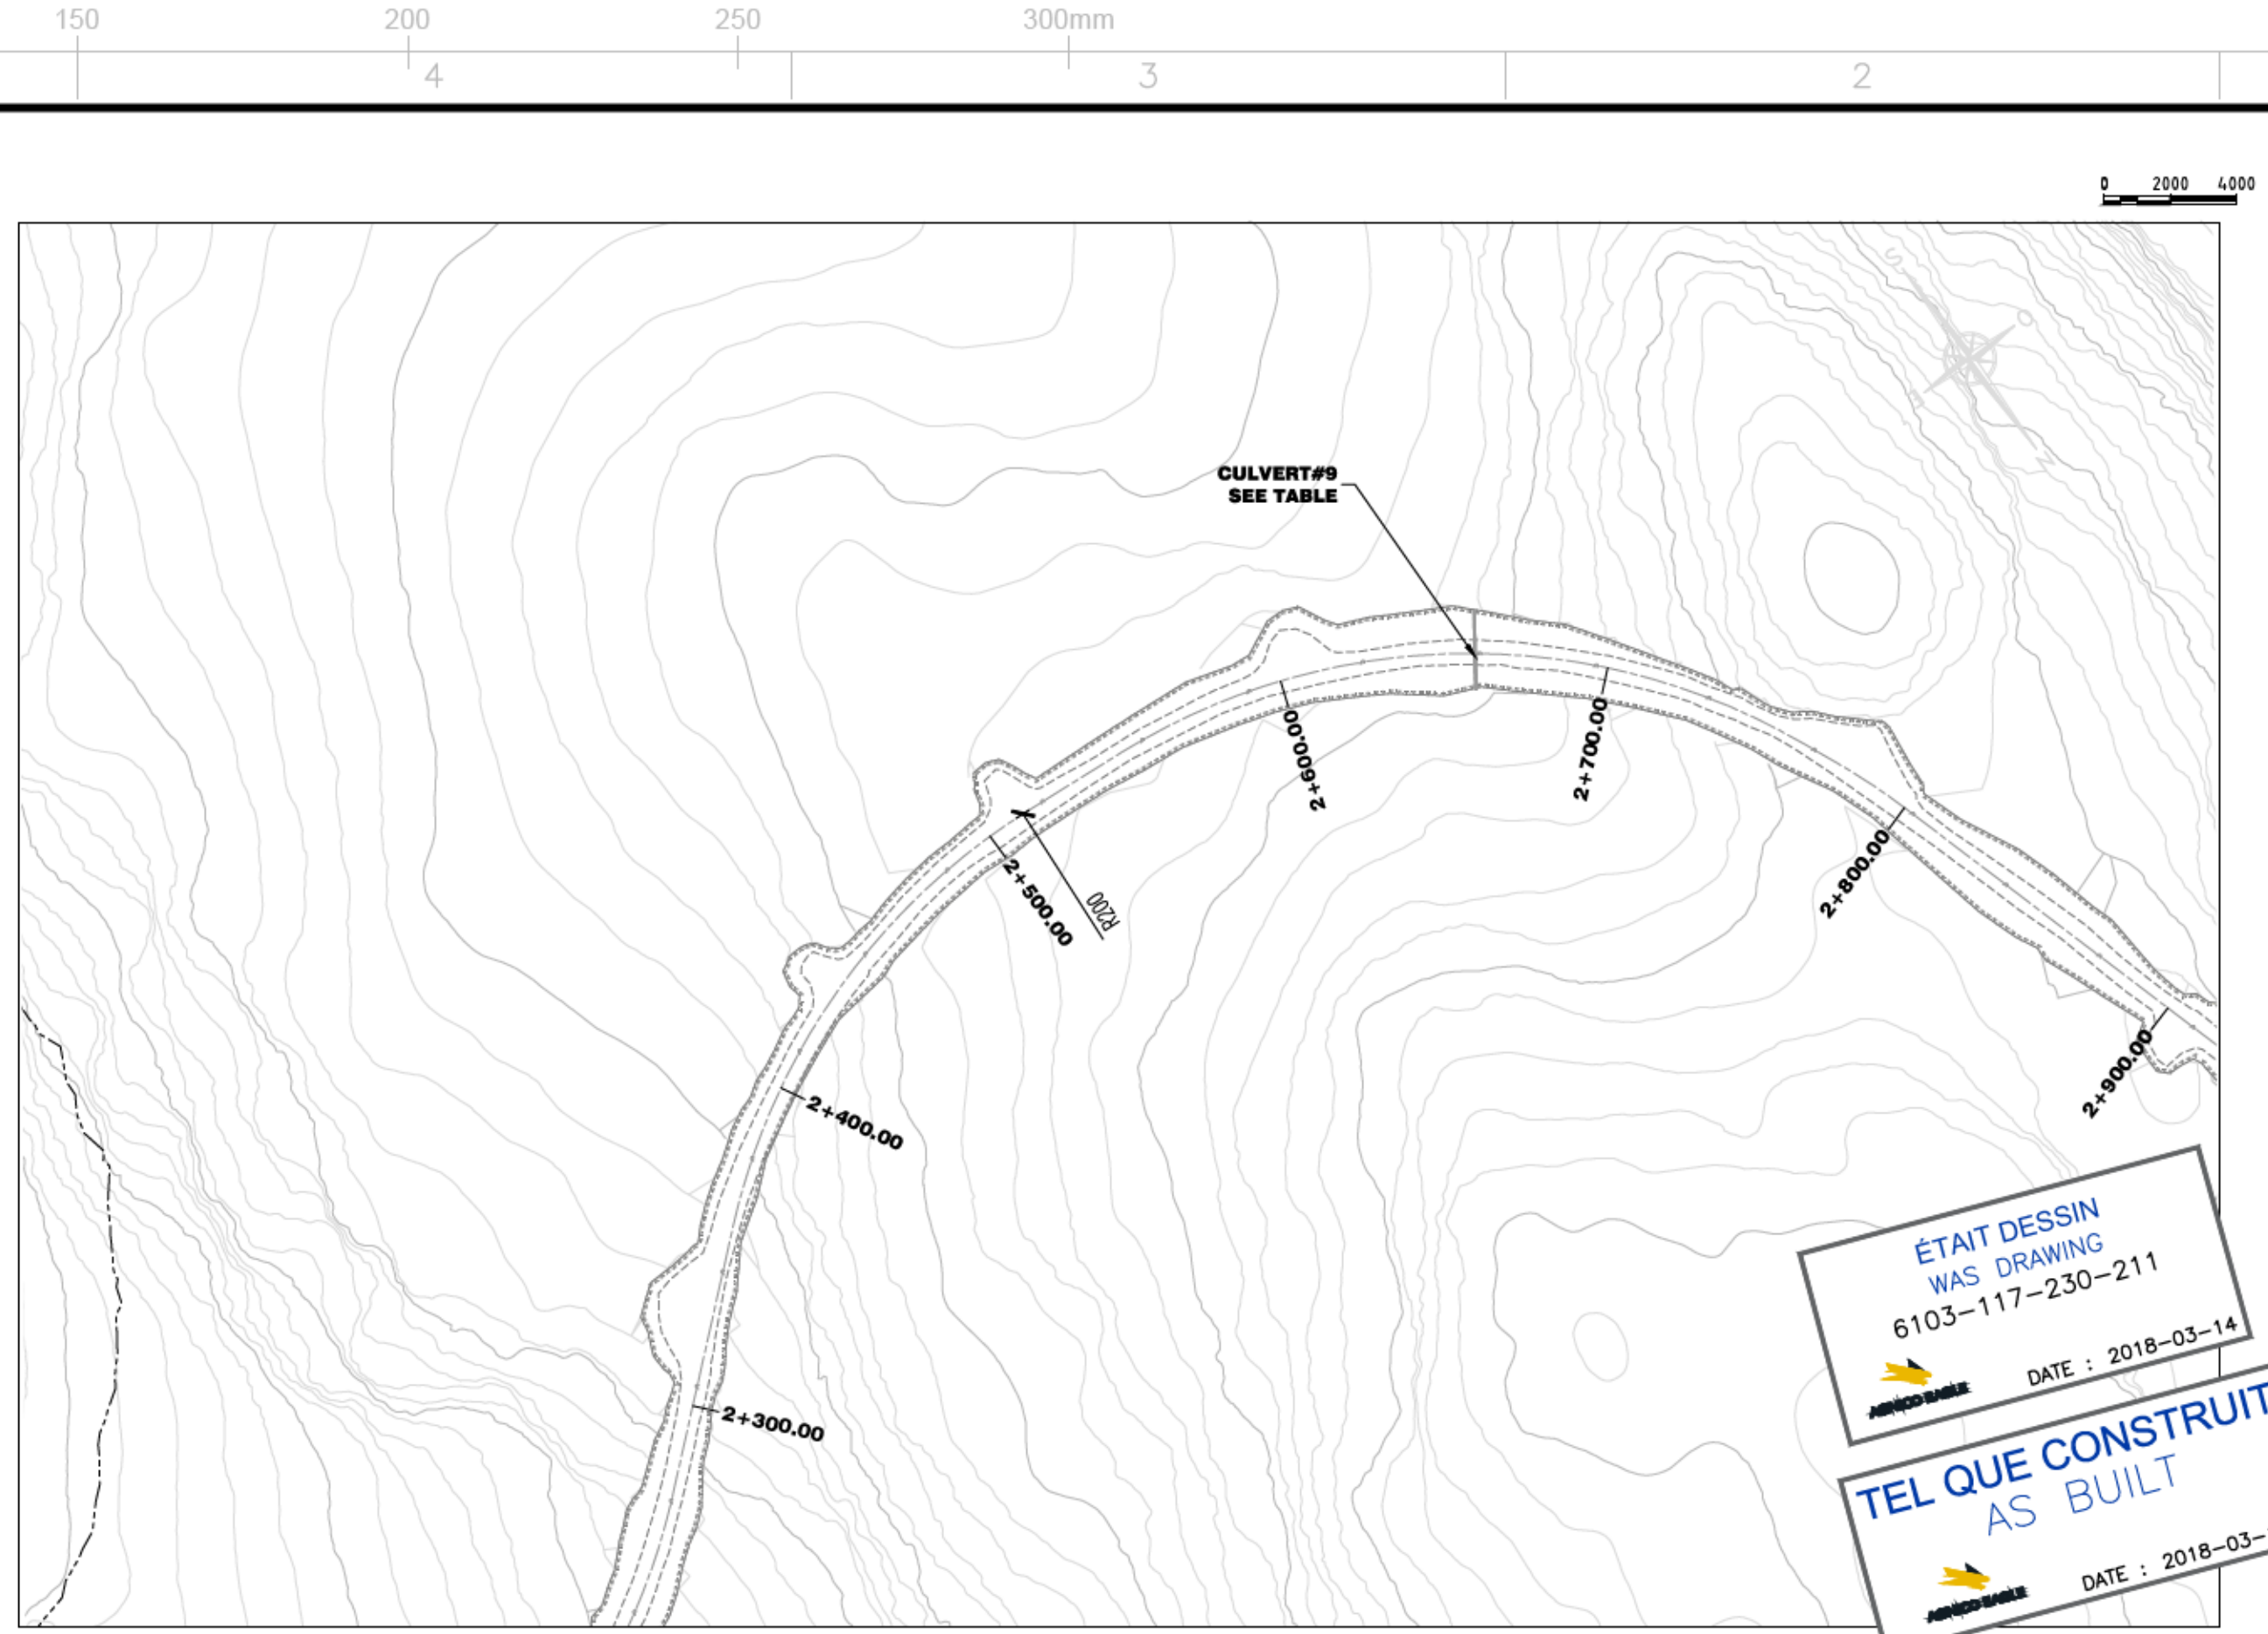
150 200 250 300mm
4 3 2

0 2000 4000

CULVERT#9
SEE TABLE

2+300.00
2+400.00
2+500.00
R200
2+600.00
2+700.00
2+800.00
2+900.00

ÉTAIT DESSIN
WAS DRAWING
6103-117-230-211
AGNICO EAGLE
DATE : 2018-03-14

TEL QUE CONSTRUIT
AS BUILT
AGNICO EAGLE
DATE : 2018-03-